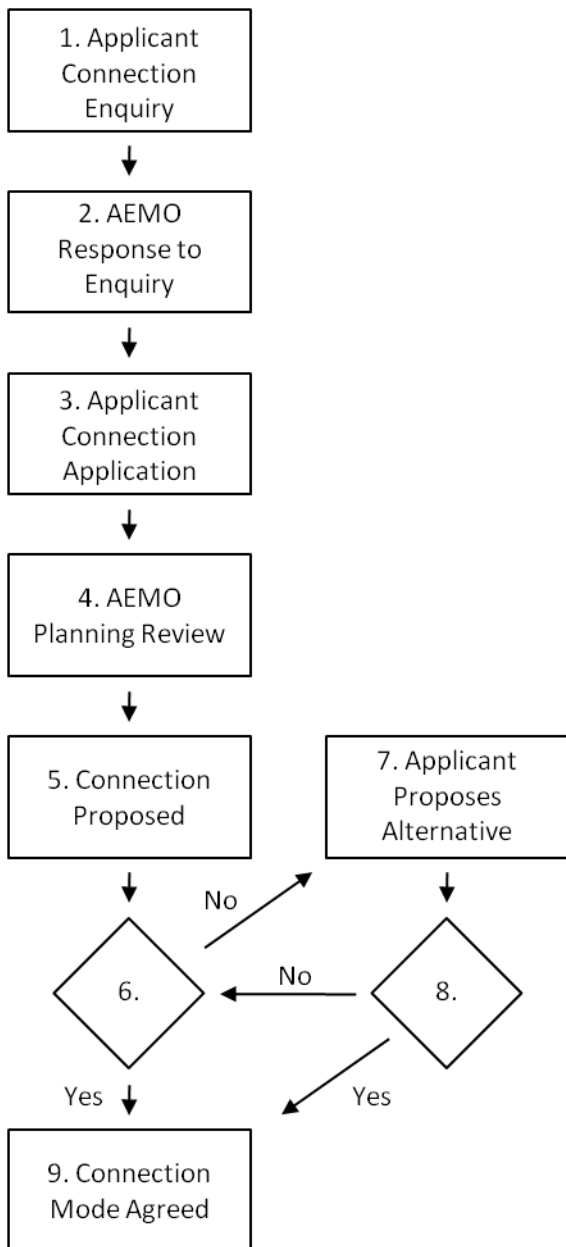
1. Applicant Connection Enquiry

2. AEMO Response to Enquiry

3. Applicant Connection Application

4. AEMO Planning Review

5. Connection Proposed

7. Applicant Proposes Alternative

No

6.

No

8.

Yes

Yes

9. Connection Mode Agreed